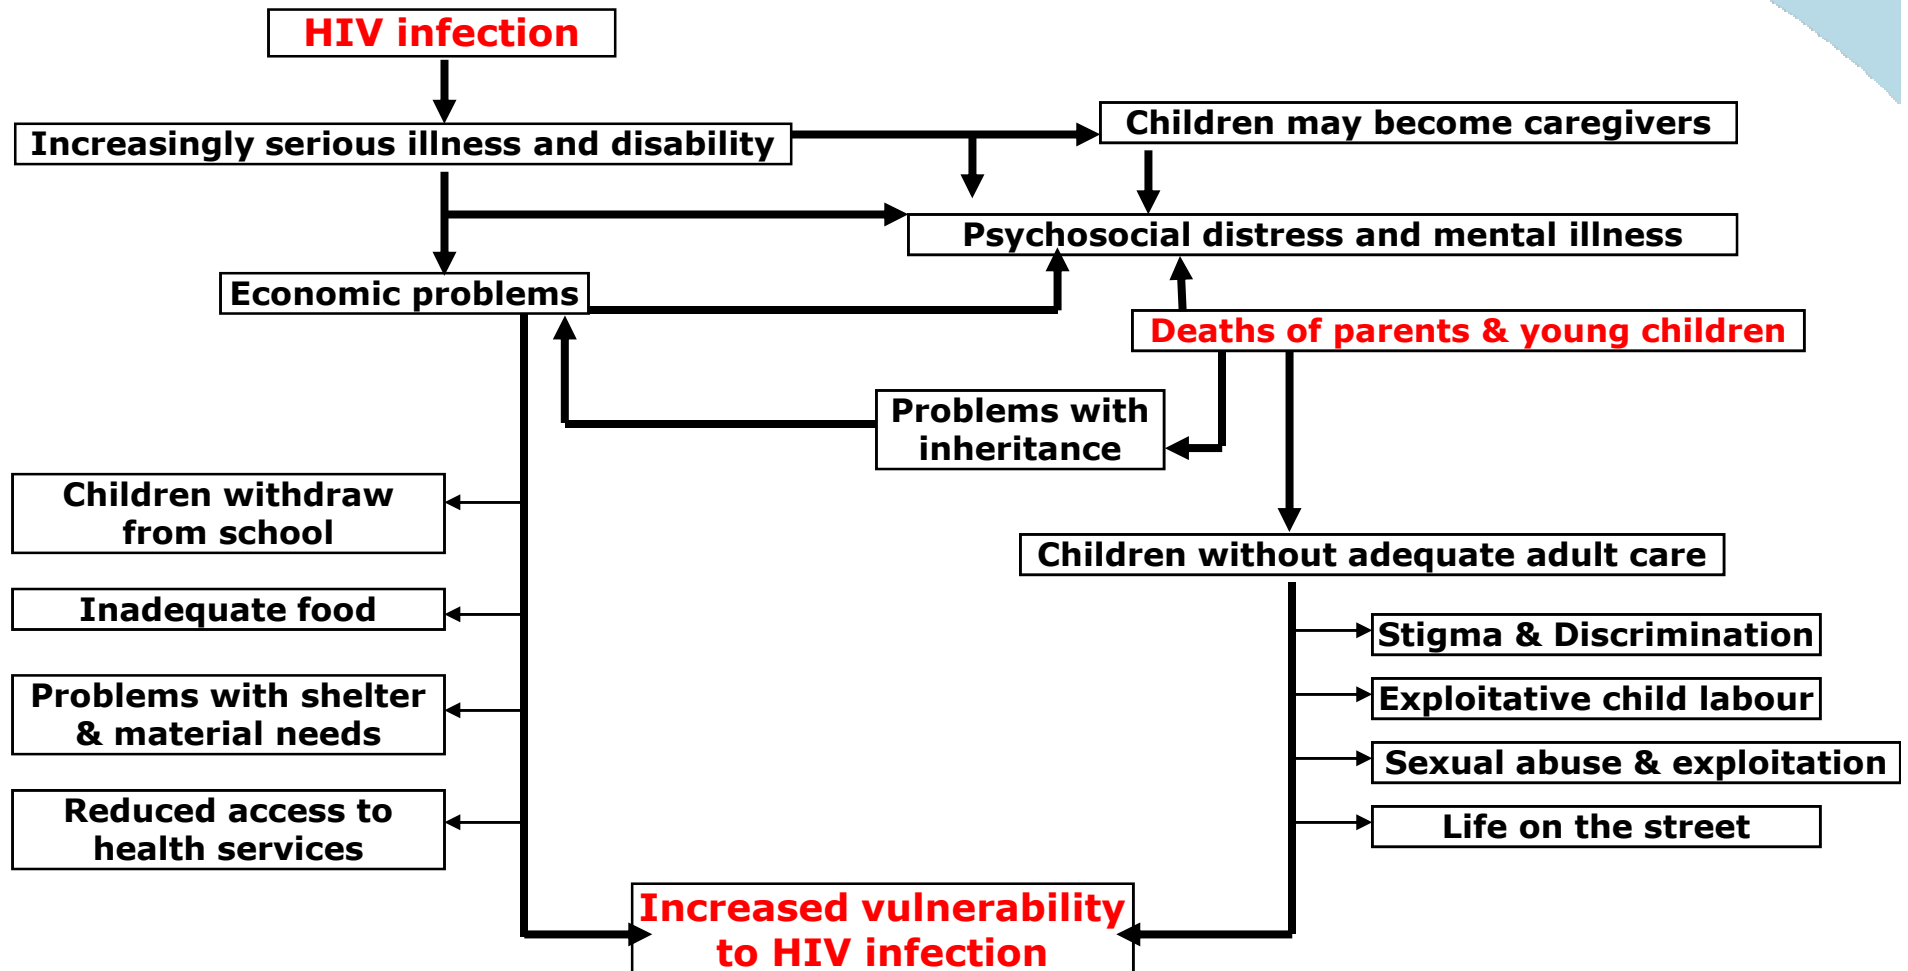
HIV infection

Increasingly serious illness and disability

Children may become caregivers

Psychosocial distress and mental illness

Economic problems

Deaths of parents & young children

Problems with inheritance

Children withdraw from school

Children without adequate adult care

Inadequate food

Stigma & Discrimination

Problems with shelter & material needs

Exploitative child labour

Sexual abuse & exploitation

Reduced access to health services

Life on the street

Increased vulnerability to HIV infection